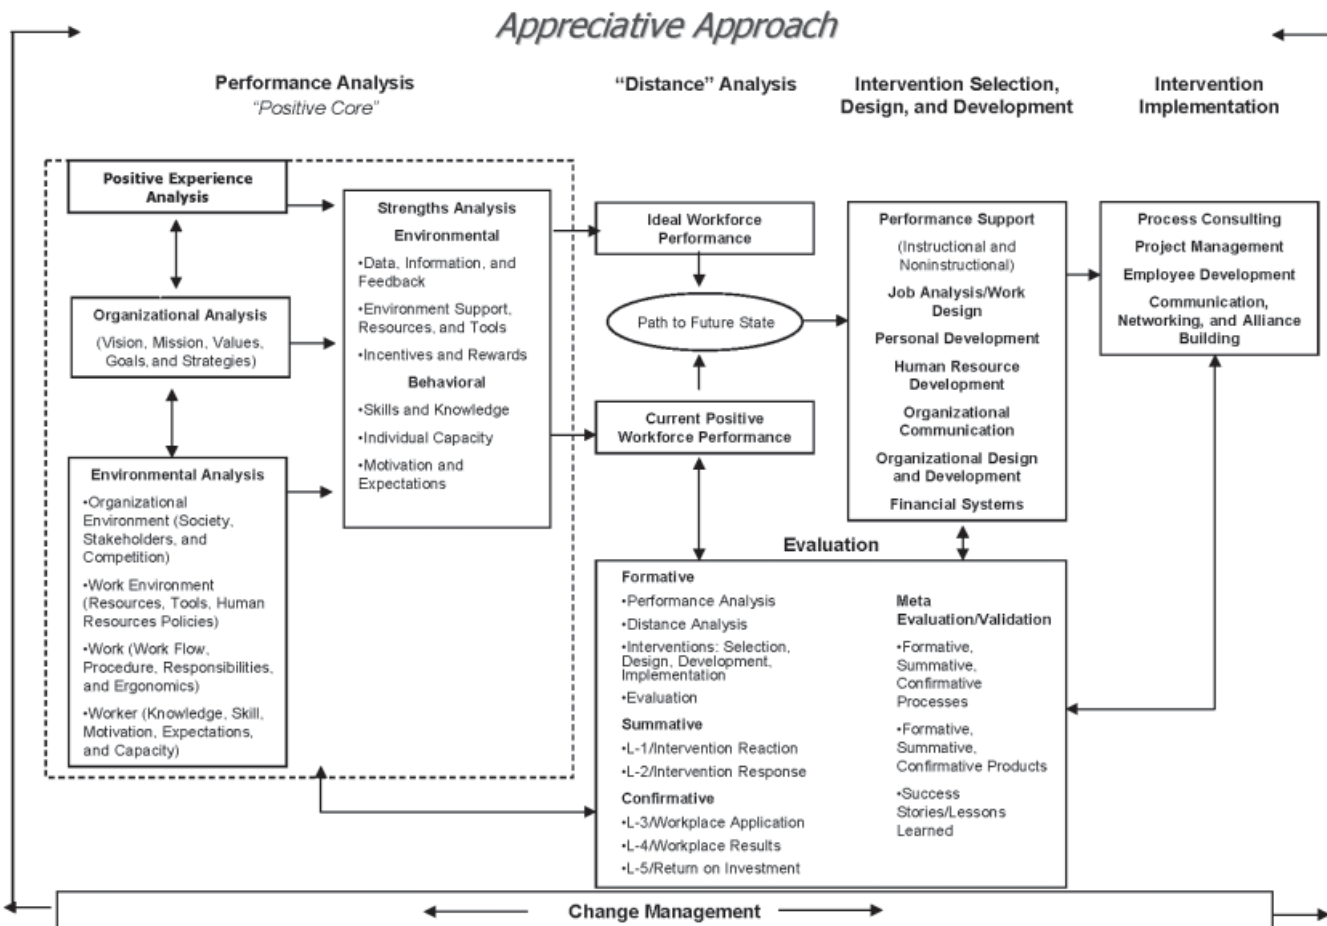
Appreciative Approach

Performance Analysis
"Positive Core"

"Distance" Analysis

Intervention Selection, Design, and Development

Intervention Implementation

Positive Experience Analysis

Organizational Analysis
(Vision, Mission, Values, Goals, and Strategies)

Environmental Analysis
•Organizational Environment (Society, Stakeholders, and Competition)
•Work Environment (Resources, Tools, Human Resources Policies)
•Work (Work Flow, Procedure, Responsibilities, and Ergonomics)
•Worker (Knowledge, Skill, Motivation, Expectations, and Capacity)

Strengths Analysis
Environmental
•Data, Information, and Feedback
•Environment Support, Resources, and Tools
•Incentives and Rewards
Behavioral
•Skills and Knowledge
•Individual Capacity
•Motivation and Expectations

Ideal Workforce Performance

Path to Future State

Current Positive Workforce Performance

Performance Support
(Instructional and Noninstructional)
Job Analysis/Work Design
Personal Development
Human Resource Development
Organizational Communication
Organizational Design and Development
Financial Systems

Process Consulting
Project Management
Employee Development
Communication, Networking, and Alliance Building

Evaluation
Formative
•Performance Analysis
•Distance Analysis
•Interventions: Selection, Design, Development, Implementation
•Evaluation
Summative
•L-1/Intervention Reaction
•L-2/Intervention Response
Confirmative
•L-3/Workplace Application
•L-4/Workplace Results
•L-5/Return on Investment

Meta Evaluation/Validation
•Formative, Summative, Confirmative Processes
•Formative, Summative, Confirmative Products
•Success Stories/Lessons Learned

Change Management